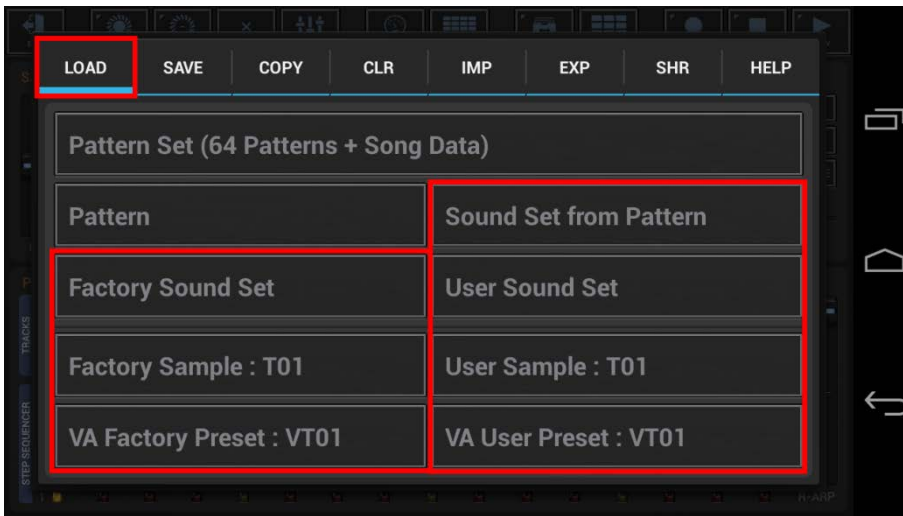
LOAD SAVE COPY CLR IMP EXP SHR HELP

Pattern Set (64 Patterns + Song Data)

Pattern

Sound Set from Pattern

Factory Sound Set

User Sound Set

Factory Sample : T01

User Sample : T01

VA Factory Preset : VT01

VA User Preset : VT01

TRACKS

STEP SEQUENCER

H-ARP